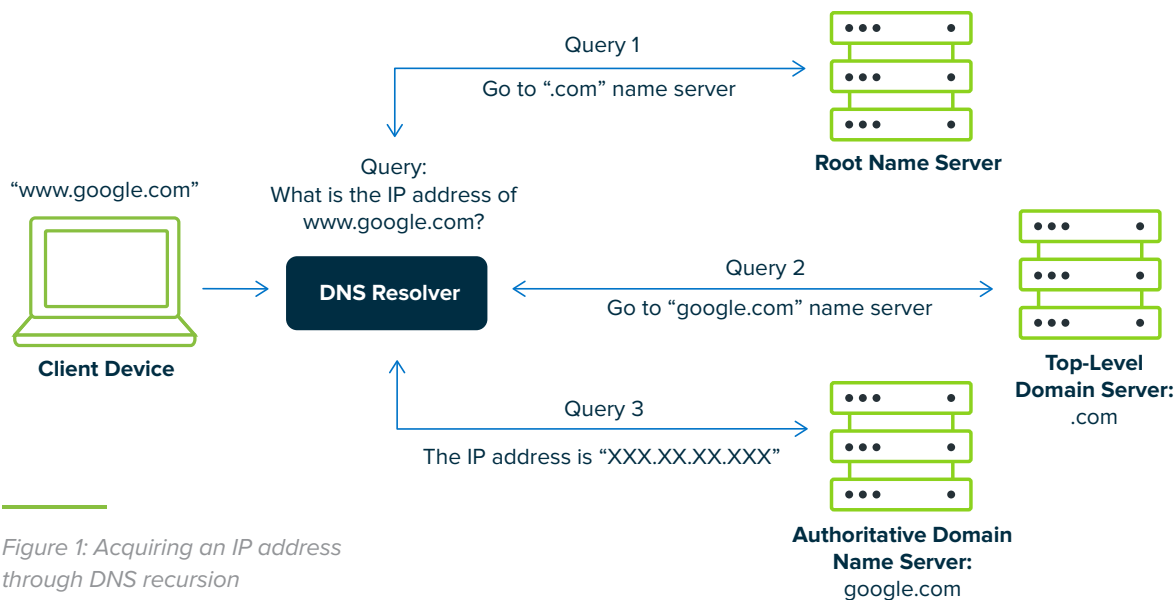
Query 1

Go to ".com" name server

Root Name Server

"www.google.com"

Query:
What is the IP address of
www.google.com?

DNS Resolver

Query 2

Go to "google.com" name server

Top-Level
Domain Server:
.com

Client Device

Query 3

The IP address is "XXX.XX.XX.XXX"

Authoritative Domain
Name Server:
google.com

Figure 1: Acquiring an IP address through DNS recursion